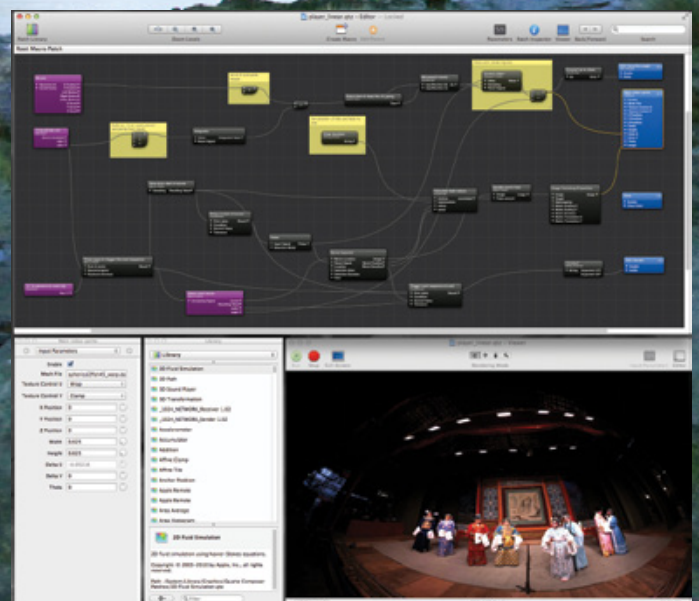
player_linear.qtz – Editor – Locked

Patch Library

Zoom Levels

Create Macro

Edit Parent

Parameters

Patch Inspector

Viewer

Back Forward

Search

Root Macro Patch

Input Parameters

Enable

Mesh File

Texture Control X

Wrap

Texture Control Y

Clamp

X Position

0

Y Position

0

Z Position

0

Width

0.625

Height

0.625

Delta X

Delta Y

Theta

0

Library

3D Fluid Simulation

3D Path

3D Sound Player

3D Transformation

_UGH_NETWORK_Receiver_1.02

_UGH_NETWORK_Sender_1.02

Accelerometer

Accumulator

Addition

Affine Clamp

Affine Tile

Anchor Position

Apple Remote

Apple Remote

Area Average

Area Histogram

2D Fluid Simulation

2D fluid simulation using Navier-Stokes equations.

Copyright: © 2005-2010 by Apple, Inc., all rights reserved.

player_linear.qtz – Viewer

Run

Stop

Full Screen

Rendering Mode

Patch Parameters

Editor

Filter